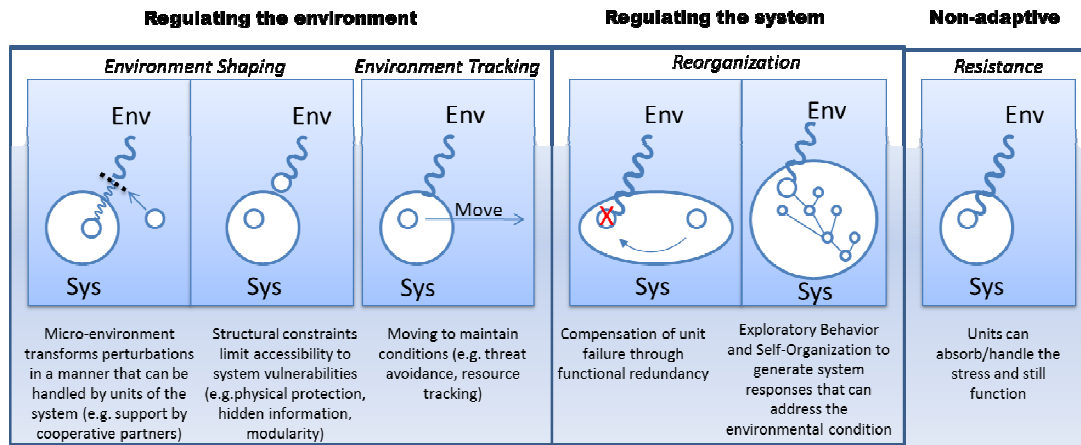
Regulating the environment

Regulating the system

Non-adaptive

Environment Shaping

Environment Tracking

Reorganization

Resistance

Env

Sys

Env

Sys

Env

Move

Sys

Env

X

Sys

Env

Sys

Env

Sys

Micro-environment transforms perturbations in a manner that can be handled by units of the system (e.g. support by cooperative partners)

Structural constraints limit accessibility to system vulnerabilities (e.g.physical protection, hidden information, modularity)

Moving to maintain conditions (e.g. threat avoidance, resource tracking)

Compensation of unit failure through functional redundancy

Exploratory Behavior and Self-Organization to generate system responses that can address the environmental condition

Units can absorb/handle the stress and still function